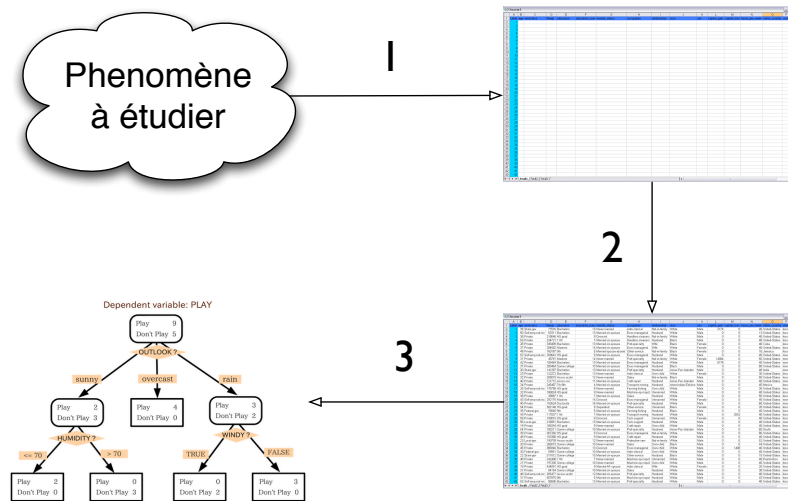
Phenomène à étudier

I

2

3

Dependent variable: PLAY

Play 9
Don't Play 5

OUTLOOK ?

sunny

overcast

rain

Play 2
Don't Play 3

Play 4
Don't Play 0

Play 3
Don't Play 2

HUMIDITY ?

WINDY ?

<= 70

> 70

TRUE

FALSE

Play 2
Don't Play 0

Play 0
Don't Play 3

Play 0
Don't Play 2

Play 3
Don't Play 0